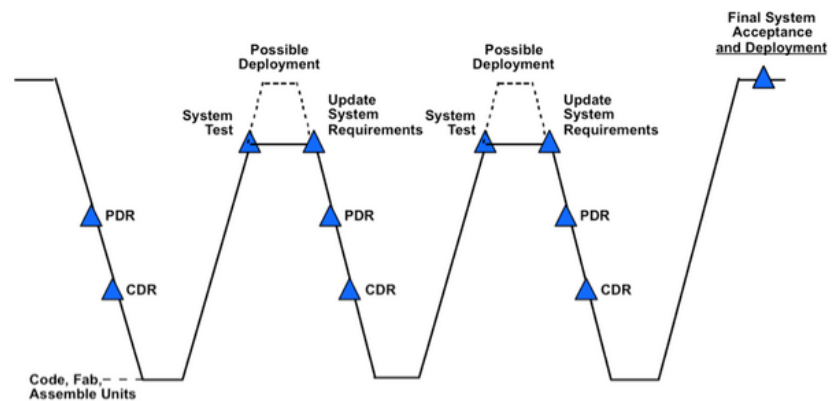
Final System Acceptance and Deployment

Possible Deployment

System Test

Update System Requirements

Possible Deployment

System Test

Update System Requirements

PDR

CDR

PDR

CDR

PDR

CDR

Code, Fab, Assemble Units